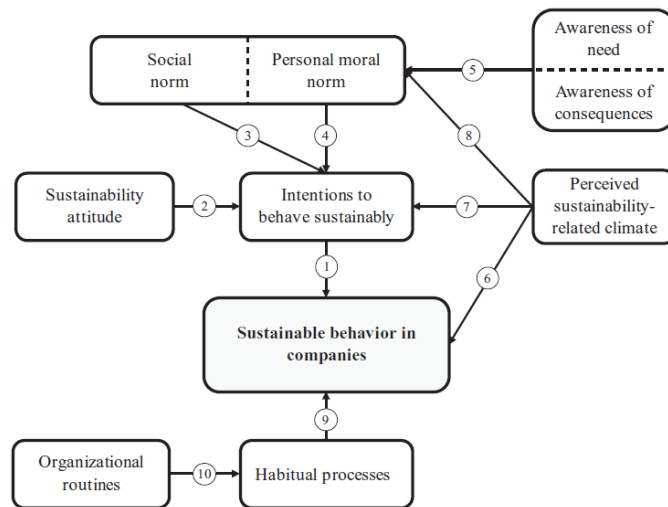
Social norm

Personal moral norm

Awareness of need

Awareness of consequences

5

3

4

8

Sustainability attitude

2

Intentions to behave sustainably

7

Perceived sustainability-related climate

1

6

Sustainable behavior in companies

9

Organizational routines

10

Habitual processes